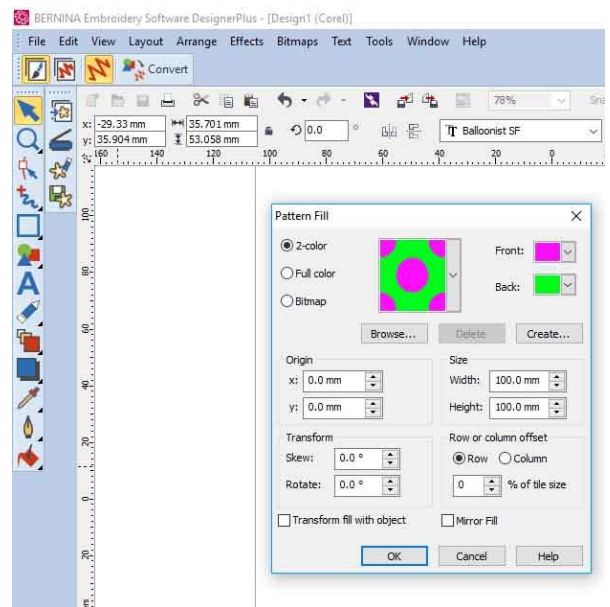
BERNINA Embroidery Software DesignerPlus - [Design1 (Corel)]

File Edit View Layout Arrange Effects Bitmaps Text Tools Window Help

Convert

x: -29.33 mm
y: 35.904 mm
35.701 mm
53.058 mm
0.0
78%
Balloonist SF

160 140 120 100 80 60 40 20 0

Pattern Fill

2-color
Full color
Bitmap

Front:
Back:

Browse... Delete Create...

Origin
x: 0.0 mm
y: 0.0 mm

Size
Width: 100.0 mm
Height: 100.0 mm

Transform
Skew: 0.0 °
Rotate: 0.0 °

Row or column offset
Row Column
0 % of tile size

Transform fill with object
Mirror Fill

OK Cancel Help